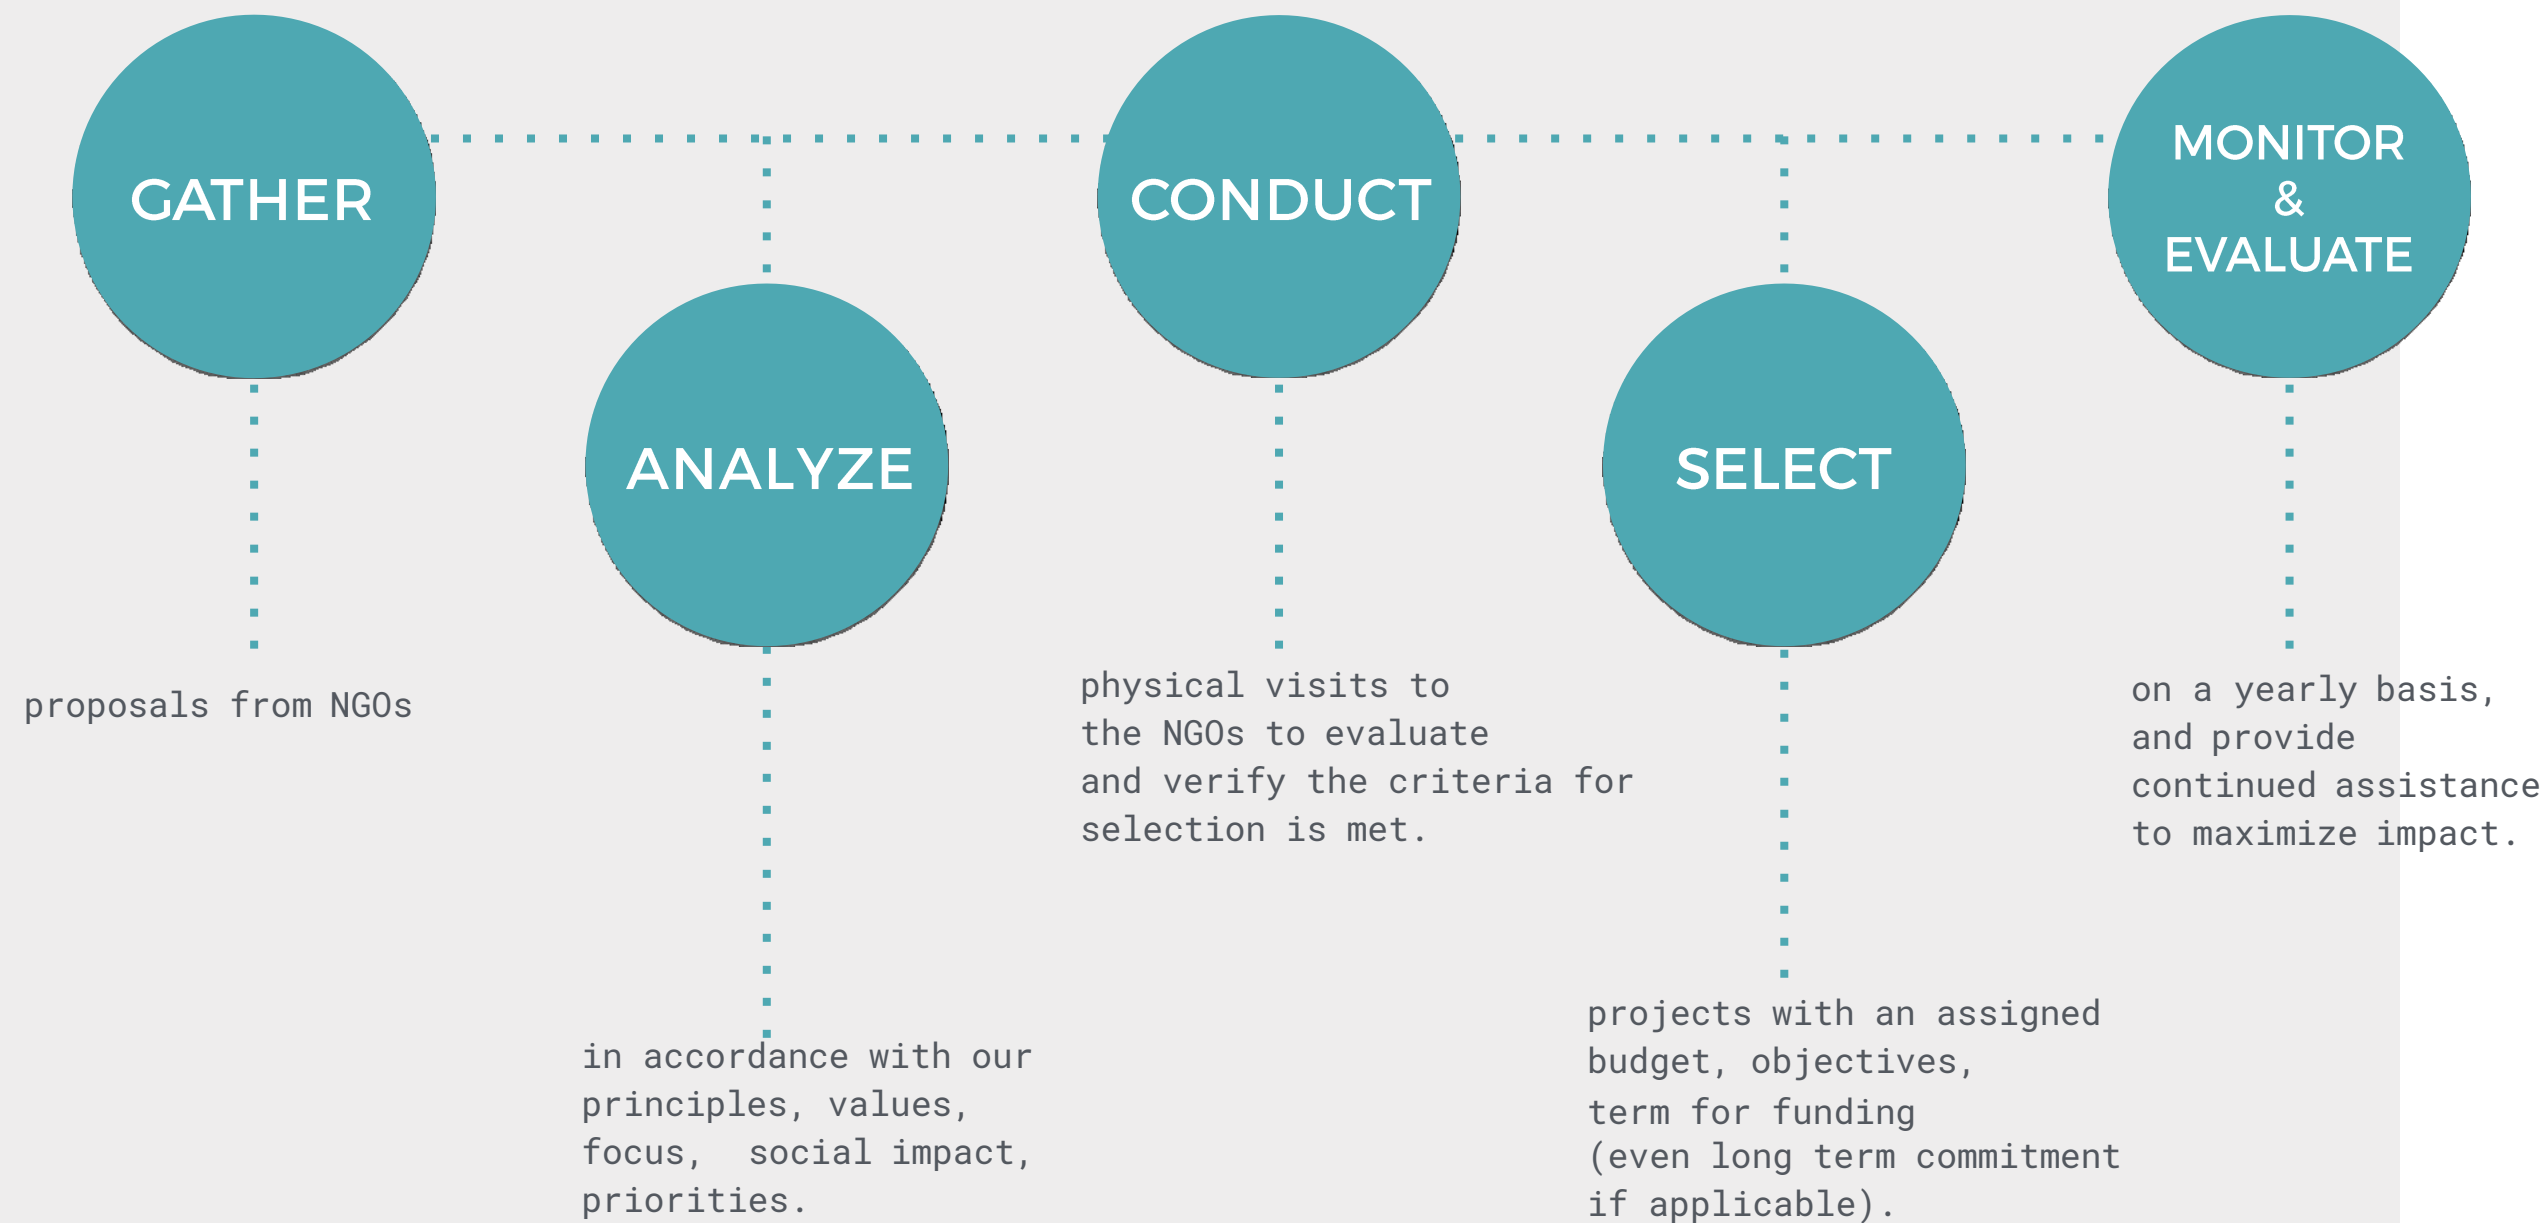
GATHER

proposals from NGOs

ANALYZE

in accordance with our principles, values, focus, social impact, priorities.

CONDUCT

physical visits to the NGOs to evaluate and verify the criteria for selection is met.

SELECT

projects with an assigned budget, objectives, term for funding (even long term commitment if applicable).

MONITOR & EVALUATE

on a yearly basis, and provide continued assistance to maximize impact.